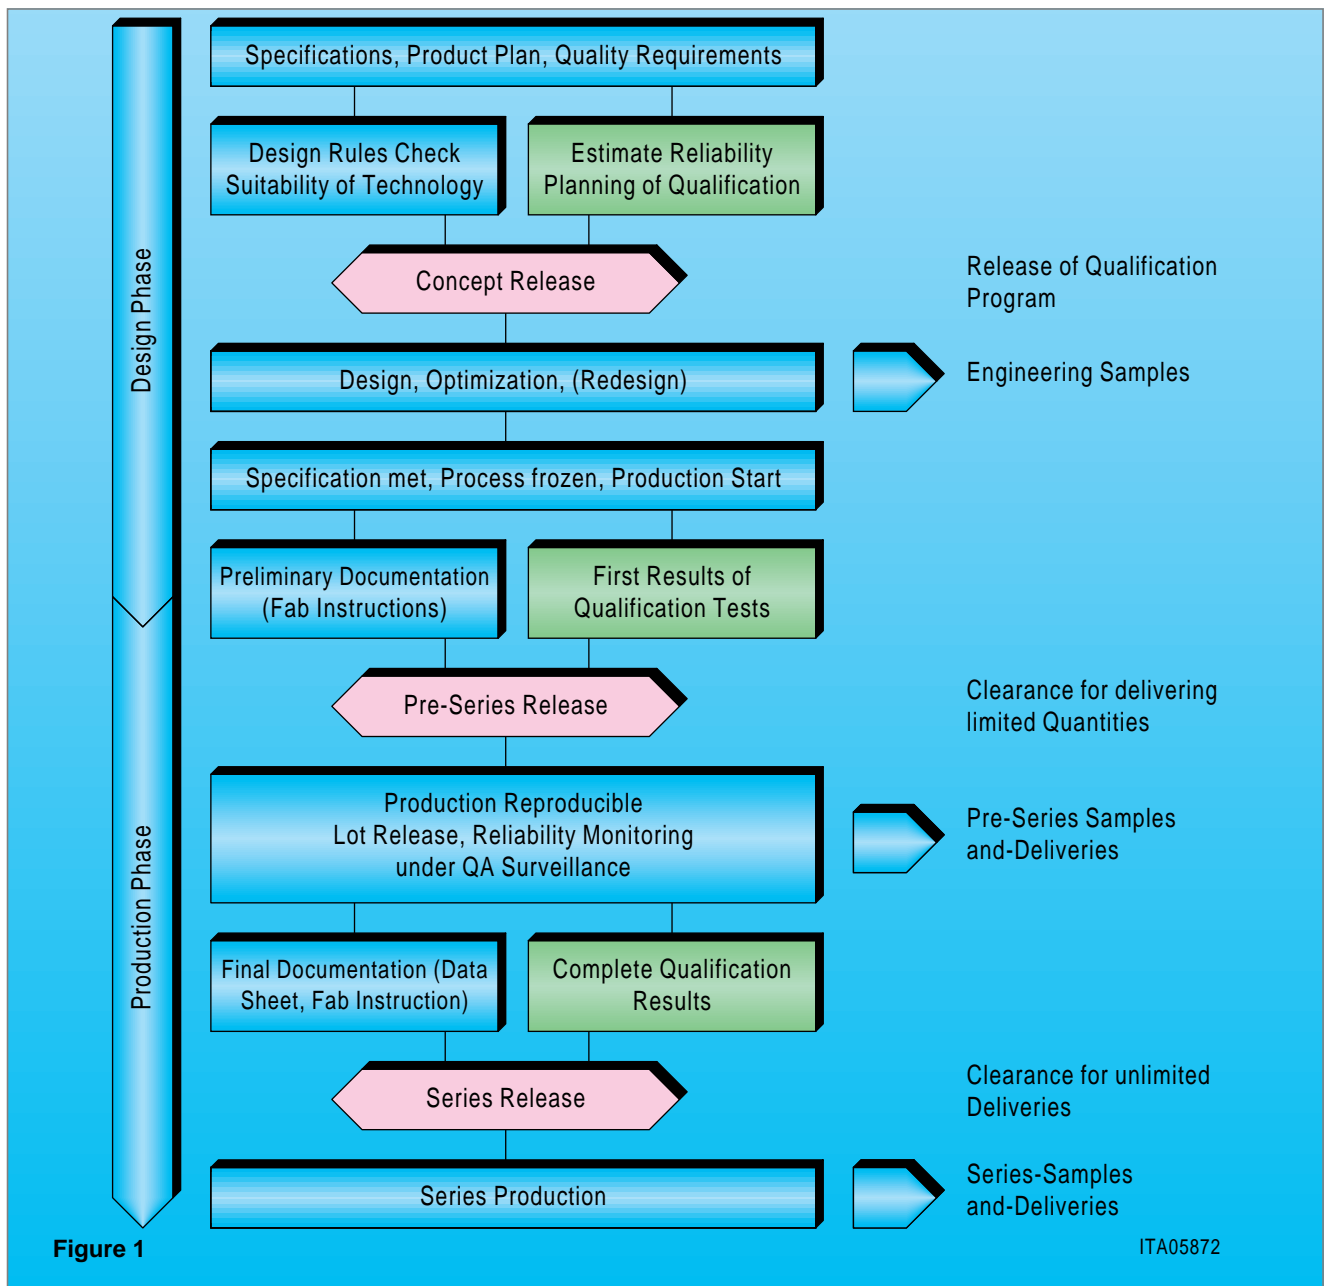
Design Phase

Production Phase

Specifications, Product Plan, Quality Requirements

Design Rules Check Suitability of Technology

Estimate Reliability Planning of Qualification

Concept Release

Release of Qualification Program

Design, Optimization, (Redesign)

Engineering Samples

Specification met, Process frozen, Production Start

Preliminary Documentation (Fab Instructions)

First Results of Qualification Tests

Pre-Series Release

Clearance for delivering limited Quantities

Production Reproducible
Lot Release, Reliability Monitoring
under QA Surveillance

Pre-Series Samples and-Deliveries

Final Documentation (Data Sheet, Fab Instruction)

Complete Qualification Results

Series Release

Clearance for unlimited Deliveries

Series Production

Series-Samples and-Deliveries

Figure 1

ITA05872